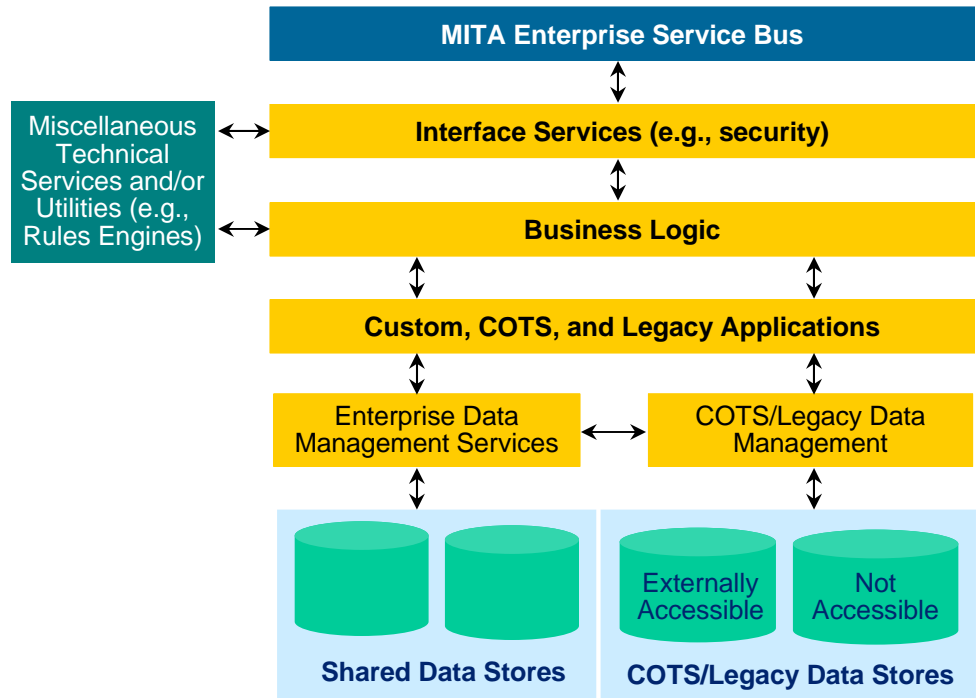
MITA Enterprise Service Bus

Miscellaneous Technical Services and/or Utilities (e.g., Rules Engines)

Interface Services (e.g., security)

Business Logic

Custom, COTS, and Legacy Applications

Enterprise Data Management Services

COTS/Legacy Data Management

Externally Accessible

Not Accessible

Shared Data Stores

COTS/Legacy Data Stores